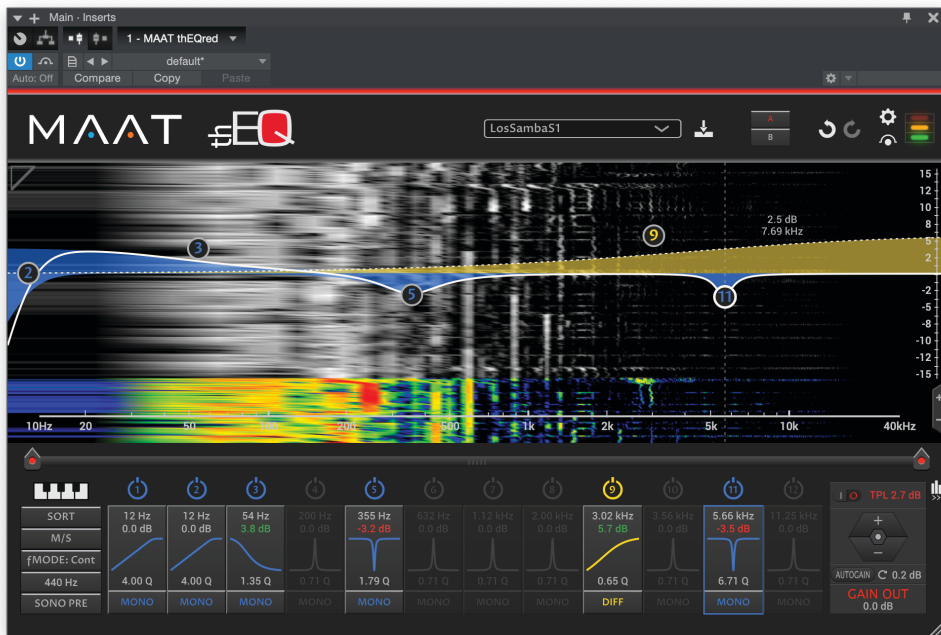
Main - Inserts

1 - MAAT thEQred

default*

Auto: Off Compare Copy Paste

MAAT thEQ

LosSambaS1

A
B

15
12
10
8
5
2
-2
-5
-8
-10
-12
-15

2.5 dB
7.69 kHz

3
2
5
9
11

10Hz 20 50 100 200 500 1k 2k 5k 10k 40kHz

SORT
M/S
fMODE: Cont
440 Hz
SONO PRE

| 1 | 2 | 3 | 4 | 5 | 6 | 7 | 8 | 9 | 10 | 11 | 12 |
|---|---|---|---|---|---|---|---|---|---|---|---|
| 12 Hz | 12 Hz | 54 Hz | 200 Hz | 355 Hz | 632 Hz | 1.12 kHz | 2.00 kHz | 3.02 kHz | 3.56 kHz | 5.66 kHz | 11.25 kHz |
| 0.0 dB | 0.0 dB | 3.8 dB | 0.0 dB | -3.2 dB | 0.0 dB | 0.0 dB | 0.0 dB | 5.7 dB | 0.0 dB | -3.5 dB | 0.0 dB |
| 4.00 Q | 4.00 Q | 1.35 Q | 0.71 Q | 1.79 Q | 0.71 Q | 0.71 Q | 0.71 Q | 0.65 Q | 0.71 Q | 6.71 Q | 0.71 Q |
| MONO | MONO | MONO | MONO | MONO | MONO | MONO | MONO | DIFF | MONO | MONO | MONO |

TPL 2.7 dB

AUTOGAIN 0.2 dB

GAIN OUT
0.0 dB